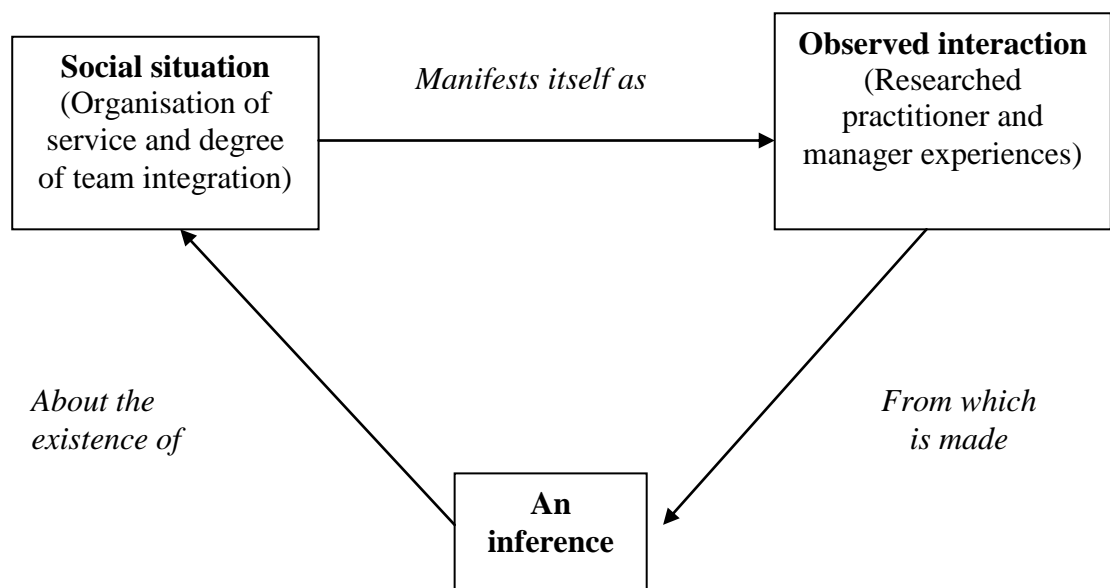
**Social situation**
(Organisation of service and degree of team integration)

*Manifests itself as*

**Observed interaction**
(Researched practitioner and manager experiences)

*About the existence of*

*From which is made*

**An inference**